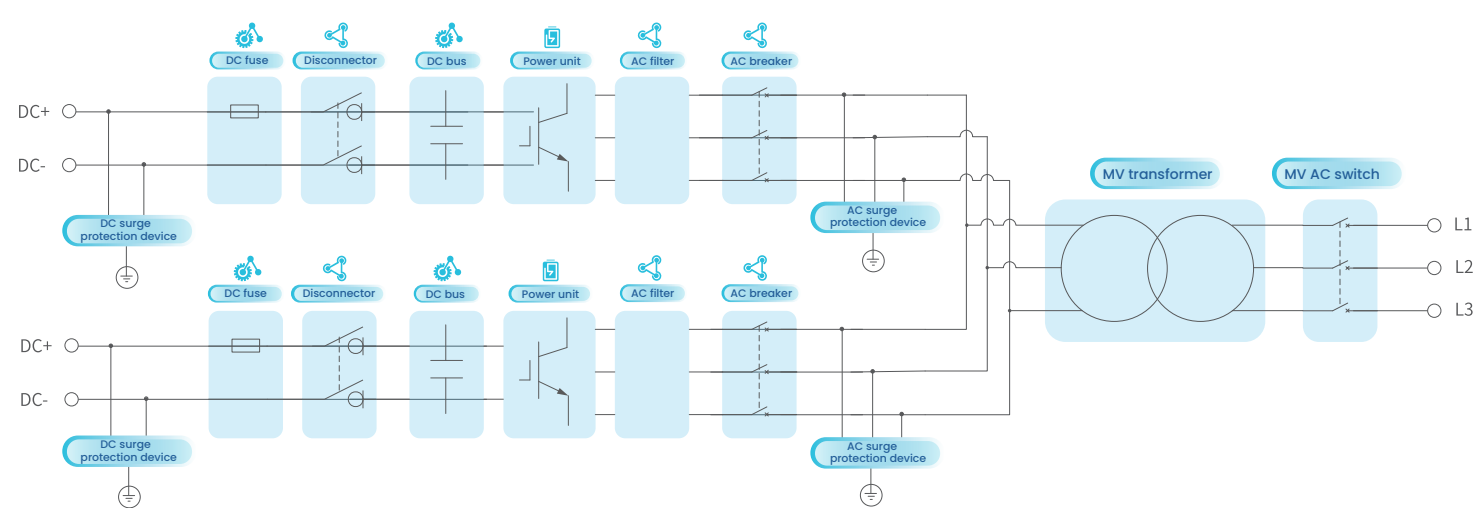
DC fuse
Disconnector
DC bus
Power unit
AC filter
AC breaker

DC+
DC-

DC surge protection device

AC surge protection device

MV transformer
MV AC switch

L1
L2
L3

DC fuse
Disconnector
DC bus
Power unit
AC filter
AC breaker

DC+
DC-

DC surge protection device

AC surge protection device